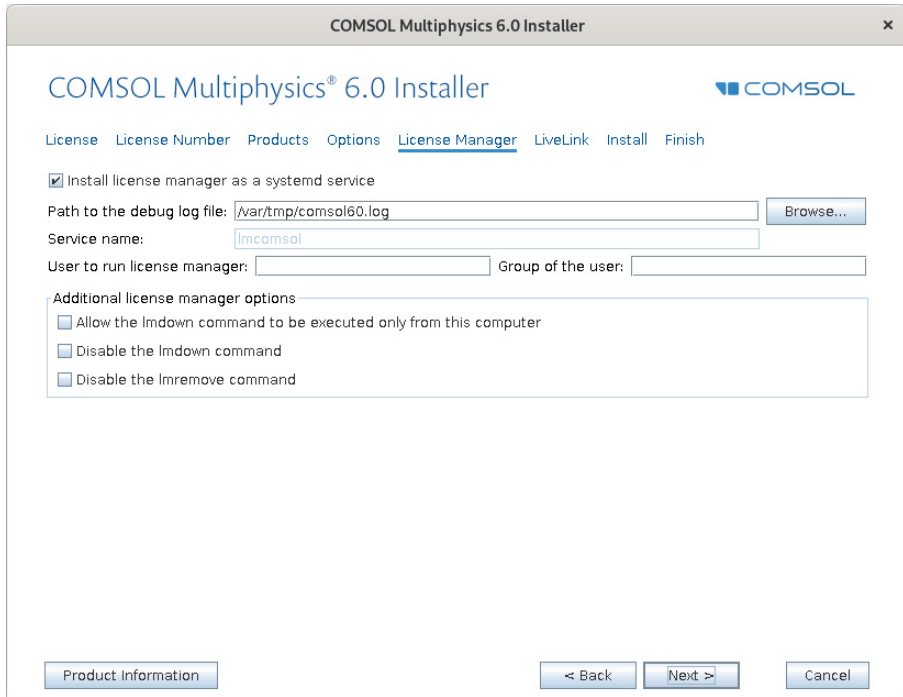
COMSOL Multiphysics 6.0 Installer

×

COMSOL Multiphysics® 6.0 Installer

COMSOL

License License Number Products Options License Manager LiveLink Install Finish

Install license manager as a systemd service

Path to the debug log file: /var/tmp/comsol60.log

Browse...

Service name: lmcomsol

User to run license manager:

Group of the user:

Additional license manager options

Allow the lmdown command to be executed only from this computer

Disable the lmdown command

Disable the lmremove command

Product Information

< Back

Next >

Cancel